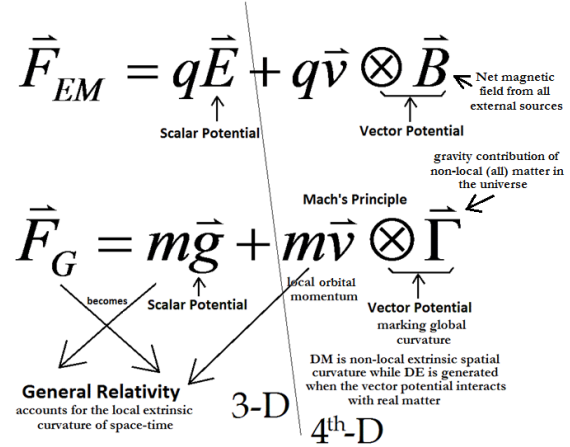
$\vec{F}_{EM} = q\vec{E} + q\vec{v} \otimes \vec{B}$

Net magnetic field from all external sources

Scalar Potential

Vector Potential

gravity contribution of non-local (all) matter in the universe

Mach's Principle

$\vec{F}_{G} = m\vec{g} + m\vec{v} \otimes \vec{\Gamma}$

becomes

Scalar Potential

local orbital momentum

Vector Potential

marking global curvature

DM is non-local extrinsic spatial curvature while DE is generated when the vector potential interacts with real matter

General Relativity

accounts for the local extrinsic curvature of space-time

3-D

4$^{th}$-D